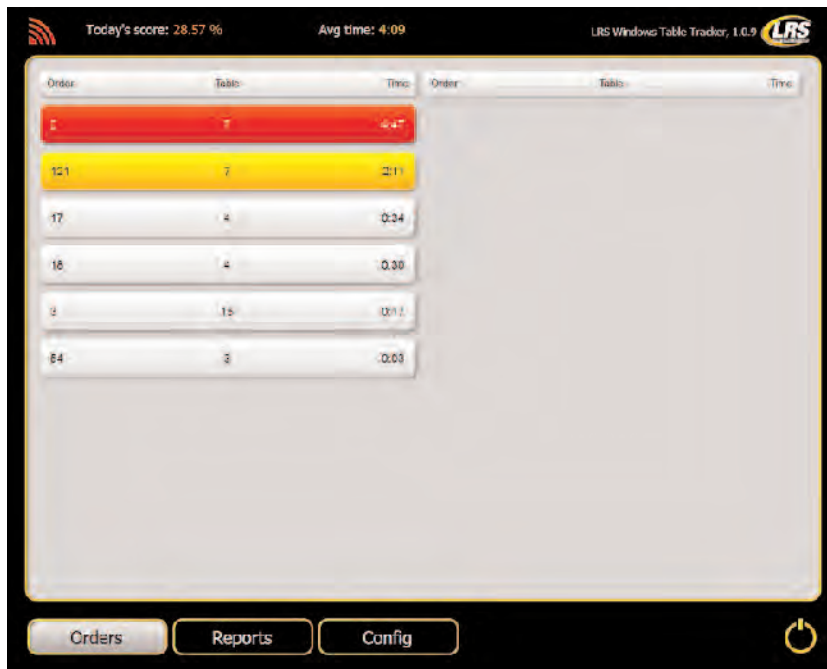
Today's score: 28.57 %

Avg time: 4:09

LRS Windows Table Tracker, 1.0.9

LRS

| Order | Table | Time |
|---|---|---|
| 2 | 8 | 4:47 |
| 101 | 7 | 2:11 |
| 17 | 4 | 0:34 |
| 18 | 4 | 0:30 |
| 9 | 15 | 0:17 |
| 64 | 3 | 0:03 |

| Order | Table | Time |
|---|---|---|

Orders

Reports

Config